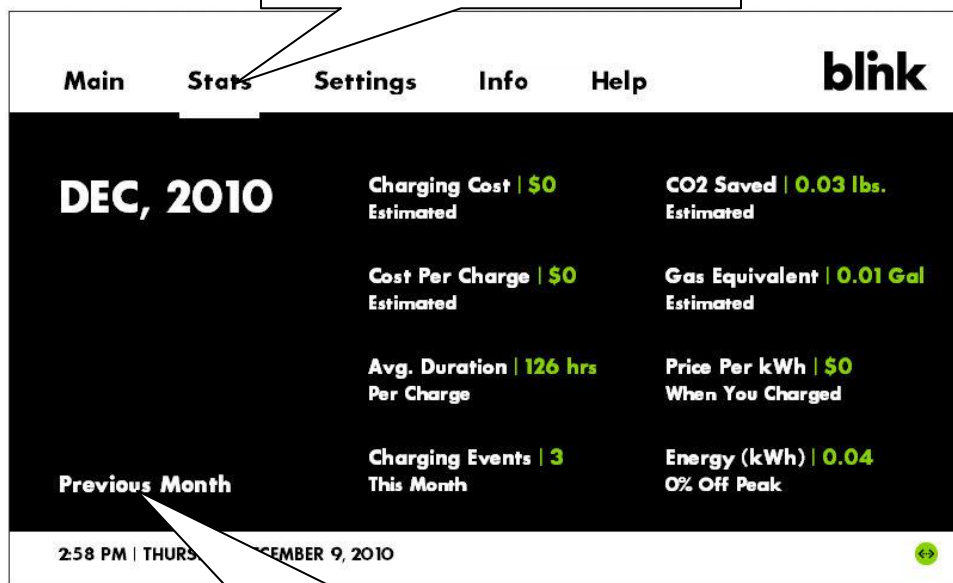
Main Stats Settings Info Help

blink

DEC, 2010

Charging Cost | $0
Estimated

CO2 Saved | 0.03 lbs.
Estimated

Cost Per Charge | $0
Estimated

Gas Equivalent | 0.01 Gal
Estimated

Avg. Duration | 126 hrs
Per Charge

Price Per kWh | $0
When You Charged

Charging Events | 3
This Month

Energy (kWh) | 0.04
0% Off Peak

Previous Month

2:58 PM | THURS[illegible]CEMBER 9, 2010